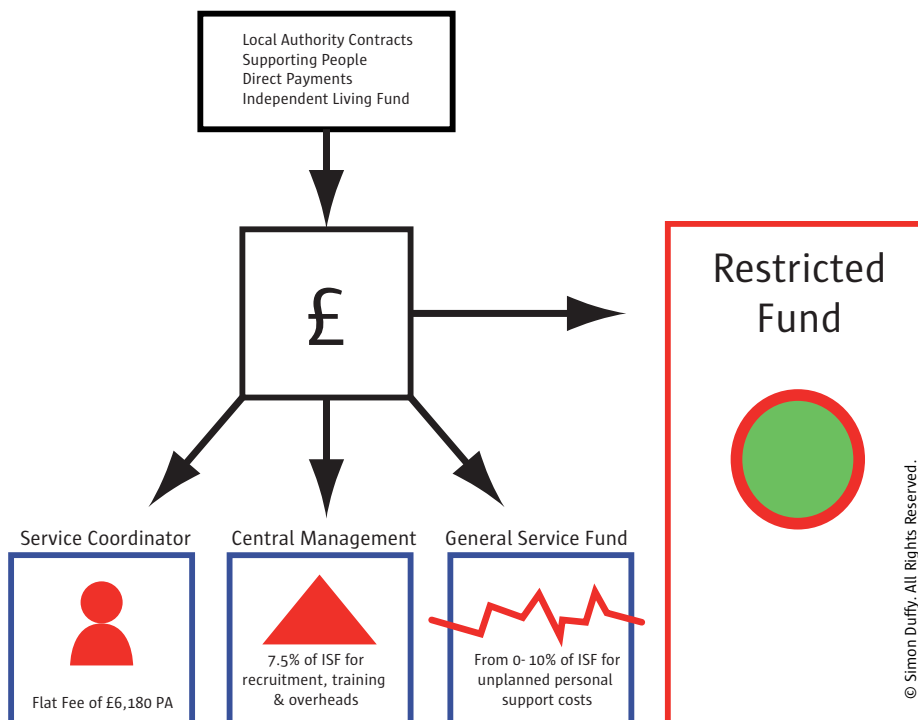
Local Authority Contracts
Supporting People
Direct Payments
Independent Living Fund

£

Restricted Fund

Service Coordinator

Flat Fee of £6,180 PA

Central Management

7.5% of ISF for recruitment, training & overheads

General Service Fund

From 0- 10% of ISF for unplanned personal support costs

© Simon Duffy. All Rights Reserved.